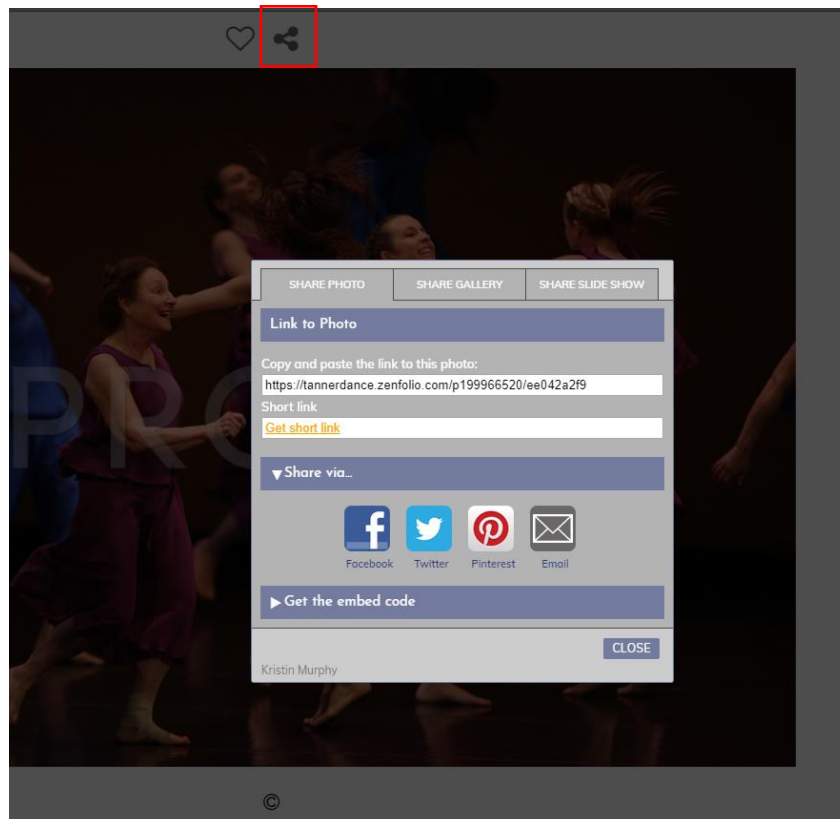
SHARE PHOTO
SHARE GALLERY
SHARE SLIDE SHOW

Link to Photo

Copy and paste the link to this photo:
https://tannerdance.zenfolio.com/p199966520/ee042a2f9
Short link
Get short link

▼Share via...

Facebook
Twitter
Pinterest
Email

▶ Get the embed code

CLOSE

Kristin Murphy

PRO

©